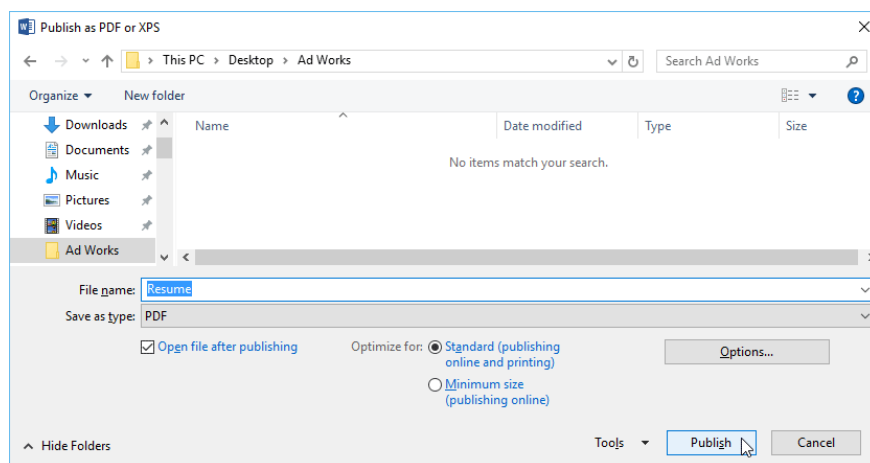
Publish as PDF or XPS

This PC > Desktop > Ad Works

Search Ad Works

Organize ▾ New folder

Downloads
Documents
Music
Pictures
Videos
Ad Works

| Name | Date modified | Type | Size |
|---|---|---|---|

No items match your search.

File name: Resume

Save as type: PDF

Open file after publishing

Optimize for: Standard (publishing online and printing)

Minimum size (publishing online)

Options...

Hide Folders

Tools ▾ Publish Cancel